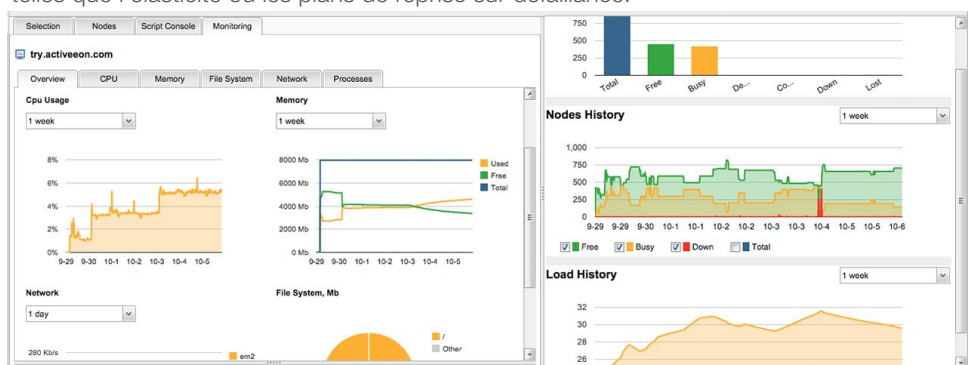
telles que l'élasticité ou les plans de reprise sur défaillance.

Selection | Nodes | Script Console | Monitoring

try.activeeon.com

Overview | CPU | Memory | File System | Network | Processes

Cpu Usage
1 week

8%
6%
4%
2%
0%
9-29 9-30 10-1 10-2 10-3 10-4 10-5

Memory
1 week

8000 Mb
6000 Mb
4000 Mb
2000 Mb
0 Mb
9-29 9-30 10-1 10-2 10-3 10-4 10-5

Used
Free
Total

Network
1 day

280 Kb/s
em2

File System, Mb
/
Other

750
500
250
0
Total Free Busy De... Co... Down Lost

Nodes History
1 week

1,000
750
500
250
0
9-29 9-29 9-30 10-1 10-1 10-2 10-3 10-3 10-4 10-5 10-5 10-6

Free Busy Down Total

Load History
1 week

32
30
28
26